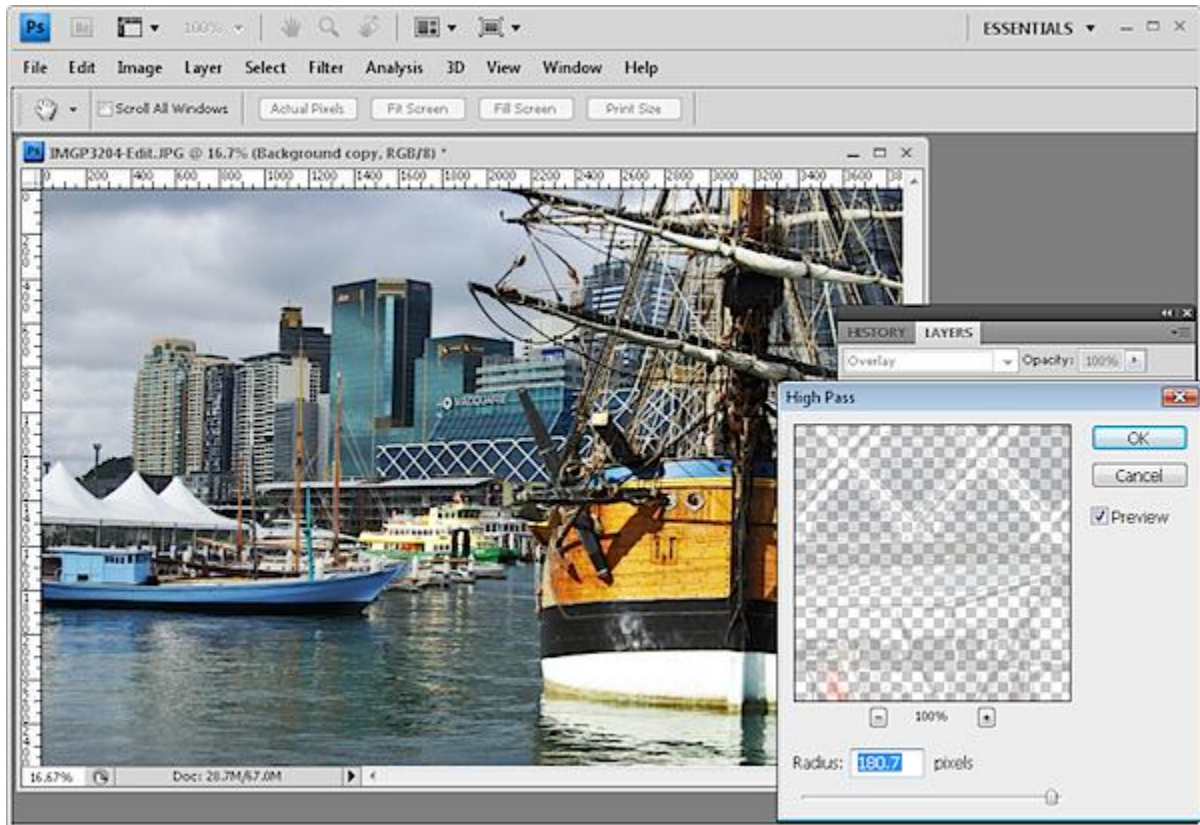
Ps Br 100% ESSENTIALS

File Edit Image Layer Select Filter Analysis 3D View Window Help

Scroll All Windows Actual Pixels Fit Screen Fill Screen Print Size

IMGP3204-Edit.JPG @ 16.7% (Background copy, RGB/8) *

0 200 400 600 800 1000 1200 1400 1600 1800 2000 2200 2400 2600 2800 3000 3200 3400 3600 38

MACQUARIE

HISTORY LAYERS

Overlay Opacity: 100%

High Pass

OK

Cancel

Preview

100%

Radius: 180.7 pixels

16.67% Doc: 28.7M/67.0M